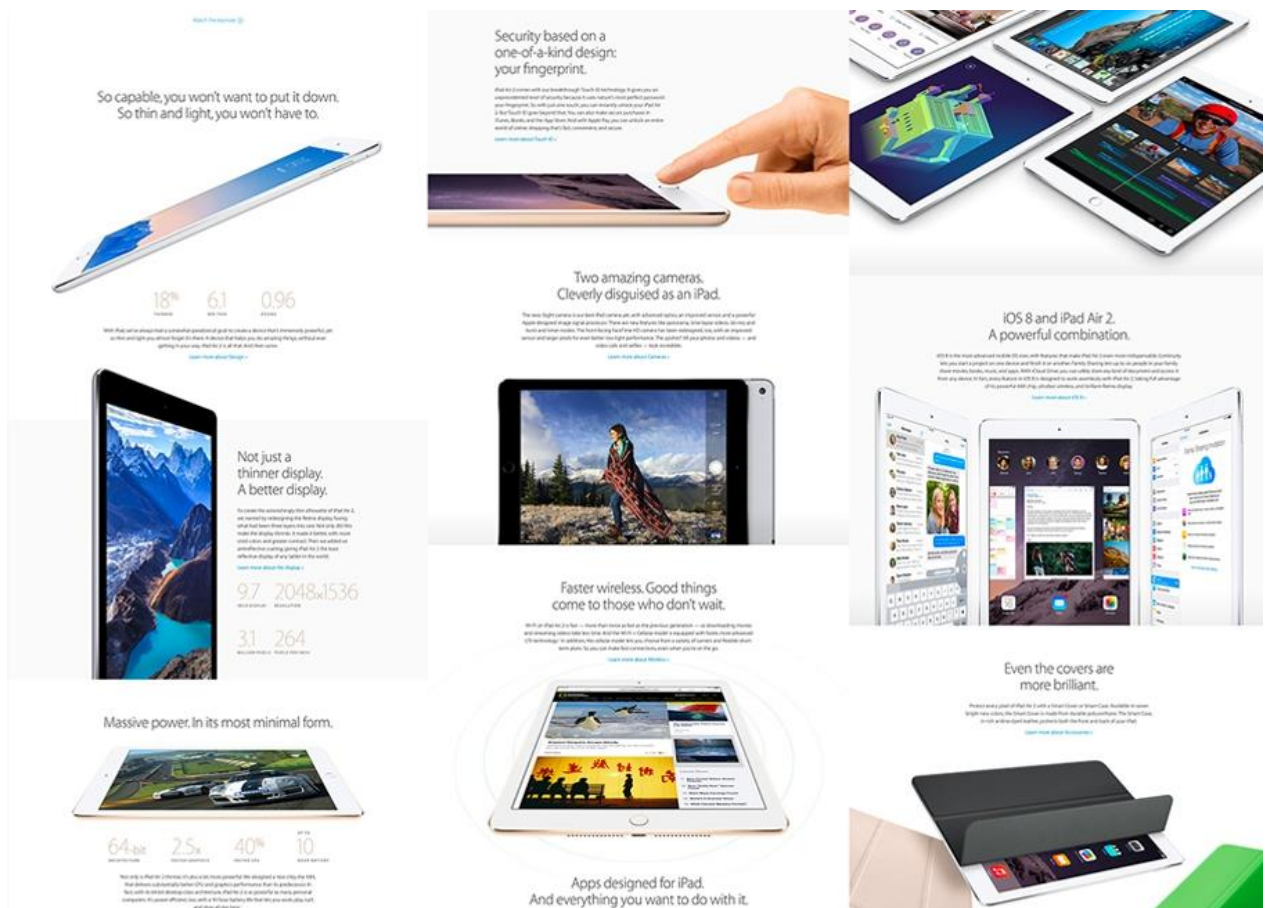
Watch the keynote

So capable, you won't want to put it down. So thin and light, you won't have to.

18% 6.1 0.96

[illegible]

Learn more about Design

Not just a thinner display. A better display.

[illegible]

Learn more about the display

9.7 2048x1536

3.1 264

Massive power. In its most minimal form.

64-bit 2.5x 40% 10

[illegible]

Security based on a one-of-a-kind design: your fingerprint.

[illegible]

Learn more about Touch ID

Two amazing cameras. Cleverly disguised as an iPad.

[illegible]

Learn more about Cameras

Faster wireless. Good things come to those who don't wait.

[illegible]

Learn more about Wireless

Apps designed for iPad. And everything you want to do with it.

iOS 8 and iPad Air 2. A powerful combination.

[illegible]

Learn more about iOS 8

Even the covers are more brilliant.

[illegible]

Learn more about Accessories